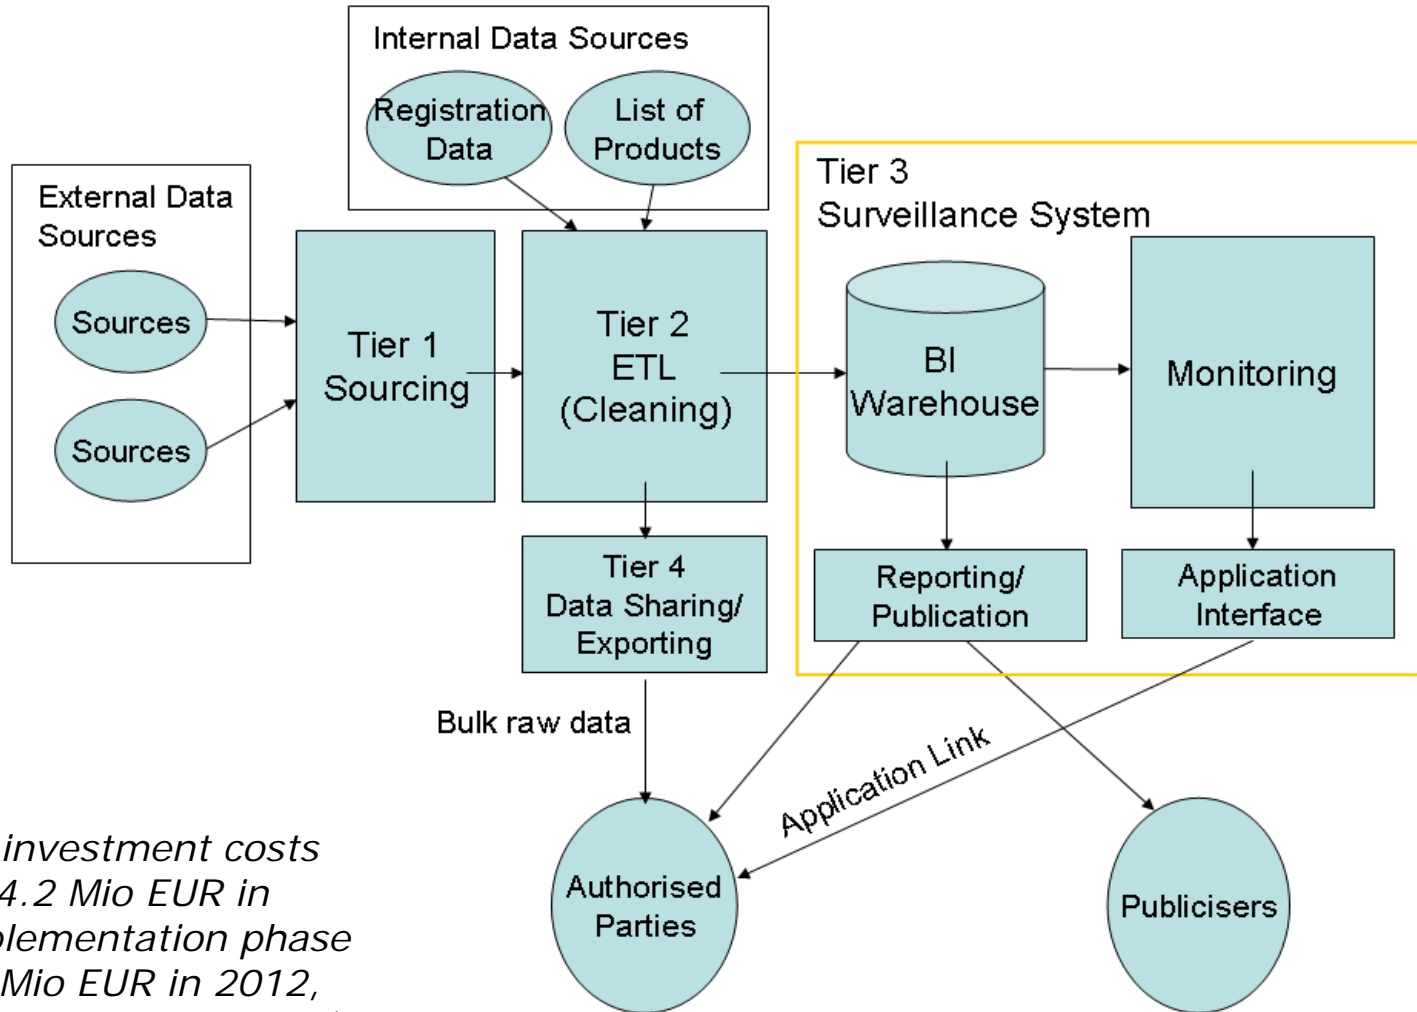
Internal Data Sources

Registration Data

List of Products

External Data Sources

Sources

Sources

Tier 1 Sourcing

Tier 2 ETL (Cleaning)

Tier 3 Surveillance System

BI Warehouse

Monitoring

Tier 4 Data Sharing/ Exporting

Reporting/ Publication

Application Interface

Bulk raw data

Application Link

Authorised Parties

Publicisers

investment costs
4.2 Mio EUR in
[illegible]lementation phase
Mio EUR in 2012,